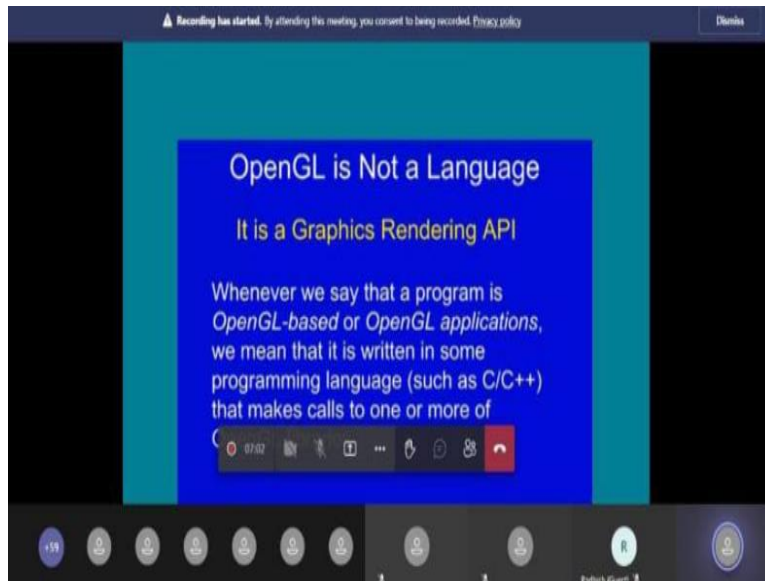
Recording has started. By attending this meeting, you consent to being recorded. Privacy policy

Dismiss

OpenGL is Not a Language

It is a Graphics Rendering API

Whenever we say that a program is *OpenGL-based* or *OpenGL applications*, we mean that it is written in some programming language (such as C/C++) that makes calls to one or more of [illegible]

07:02

+59

R

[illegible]